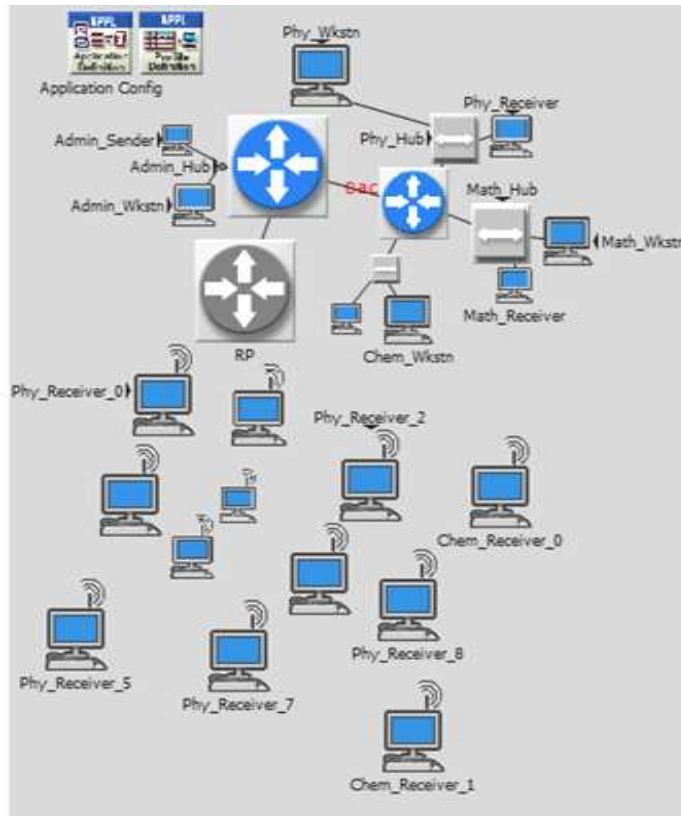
APPL
Application Definition
APPL
Profile Definition
Application Config
Phy_Wkstn
Phy_Receiver
Phy_Hub
Admin_Sender
Admin_Hub
Admin_Wkstn
OC3
Math_Hub
Math_Wkstn
Math_Receiver
RP
Chem_Wkstn
Phy_Receiver_0
Phy_Receiver_2
Chem_Receiver_0
Phy_Receiver_8
Phy_Receiver_5
Phy_Receiver_7
Chem_Receiver_1